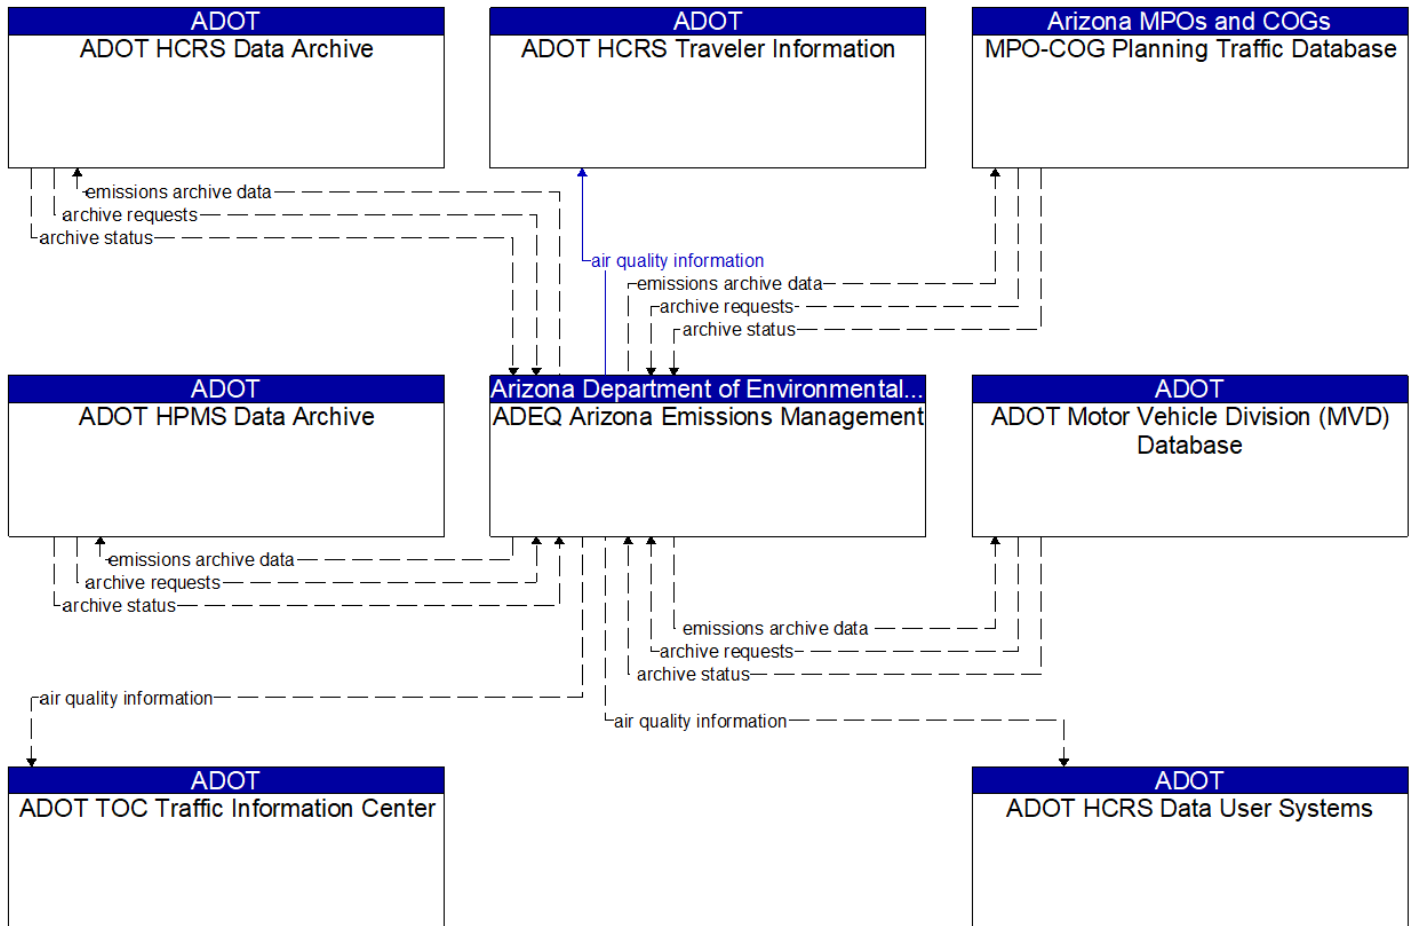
ADOT
ADOT HCRS Data Archive

ADOT
ADOT HCRS Traveler Information

Arizona MPOs and COGs
MPO-COG Planning Traffic Database

emissions archive data
archive requests
archive status

air quality information
emissions archive data
archive requests
archive status

ADOT
ADOT HPMS Data Archive

Arizona Department of Environmental...
ADEQ Arizona Emissions Management

ADOT
ADOT Motor Vehicle Division (MVD) Database

emissions archive data
archive requests
archive status

emissions archive data
archive requests
archive status

air quality information
air quality information

ADOT
ADOT TOC Traffic Information Center

ADOT
ADOT HCRS Data User Systems